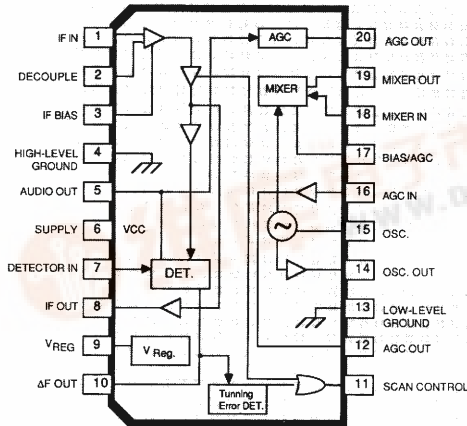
IF IN 1
DECOUPLE 2
IF BIAS 3
HIGH-LEVEL GROUND 4
AUDIO OUT 5
SUPPLY 6 VCC
DETECTOR IN 7
IF OUT 8
$V_{REG}$ 9
ΔF OUT 10

AGC
MIXER
DET.
$V_{Reg.}$
Tunning Error DET.

20 AGC OUT
19 MIXER OUT
18 MIXER IN
17 BIAS/AGC
16 AGC IN
15 OSC.
14 OSC. OUT
13 LOW-LEVEL GROUND
12 AGC OUT
11 SCAN CONTROL